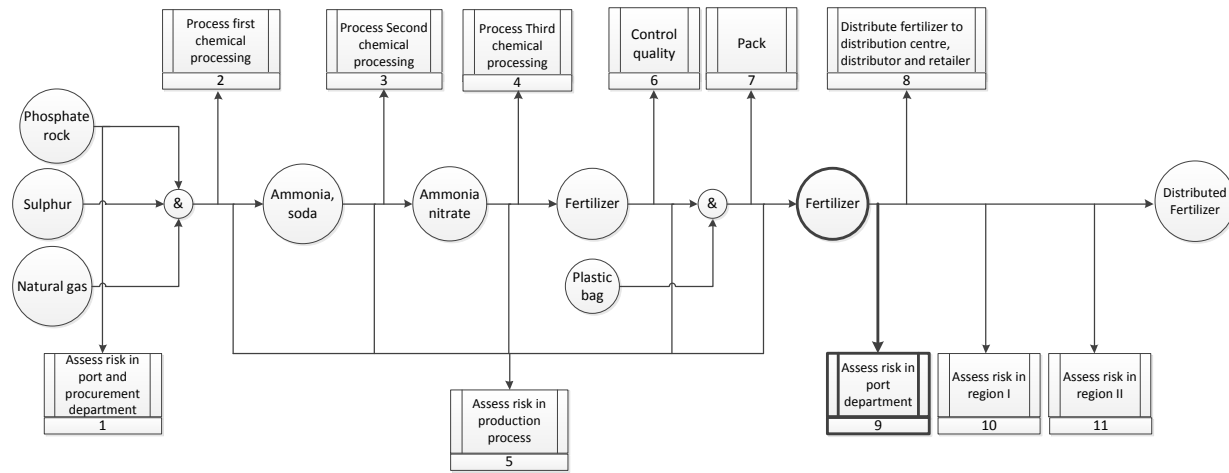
Process first chemical processing
2

Process Second chemical processing
3

Process Third chemical processing
4

Control quality
6

Pack
7

Distribute fertilizer to distribution centre, distributor and retailer
8

Phosphate rock

Sulphur

&

Natural gas

Ammonia, soda

Ammonia nitrate

Fertilizer

&

Fertilizer

Distributed Fertilizer

Plastic bag

Assess risk in port and procurement department
1

Assess risk in production process
5

Assess risk in port department
9

Assess risk in region I
10

Assess risk in region II
11